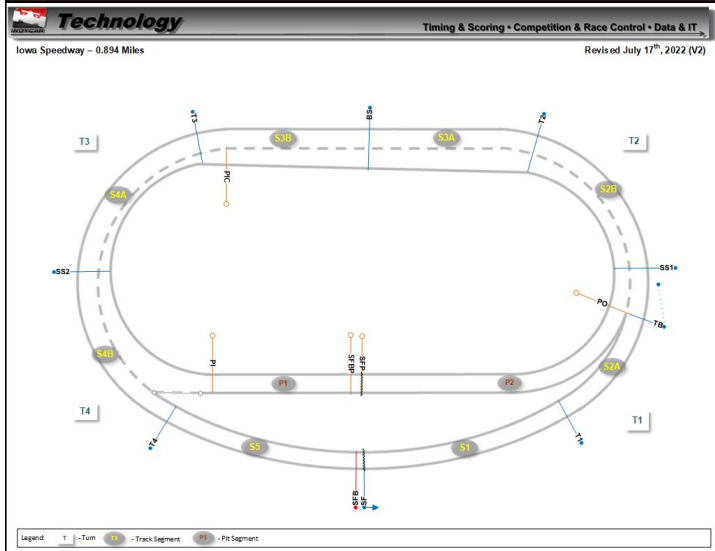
INDYCAR Technology

Timing & Scoring • Competition & Race Control • Data & IT

Iowa Speedway – 0.894 Miles

Revised July 17$^{th}$, 2022 (V2)

T3

T2

T4

T1

T3

BS

T2

S3B

S3A

PIC

S4A

S2B

SS2

SS1

PO

TB

S4B

PI

SFBP

SFP

P1

P2

S2A

T4

S5

S1

T1

SFB

SF

Legend: T - Turn  TS - Track Segment  PS - Pit Segment